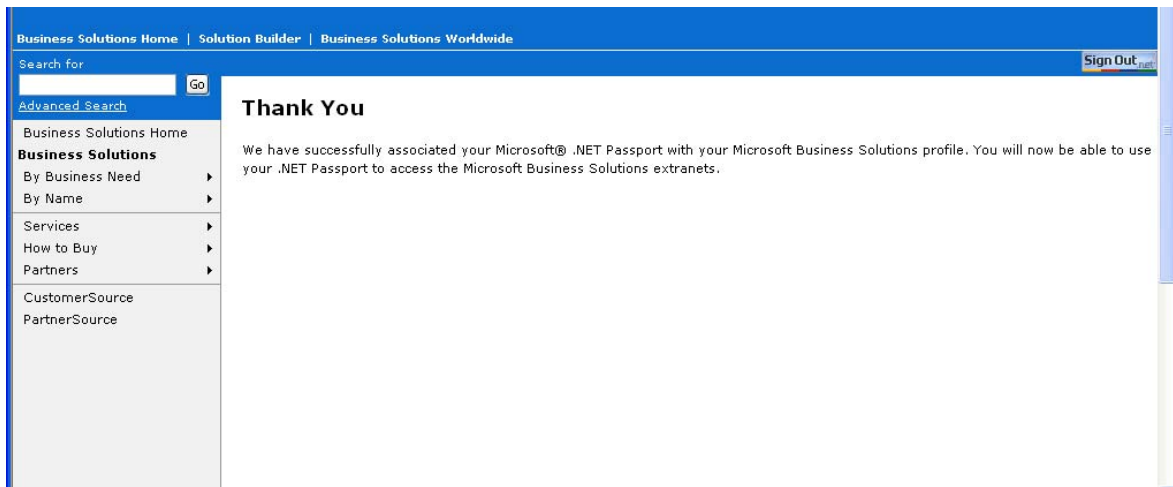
Business Solutions Home | Solution Builder | Business Solutions Worldwide

Search for

Go

Advanced Search

Sign Out.net

Business Solutions Home
Business Solutions
By Business Need
By Name
Services
How to Buy
Partners
CustomerSource
PartnerSource

Thank You

We have successfully associated your Microsoft® .NET Passport with your Microsoft Business Solutions profile. You will now be able to use your .NET Passport to access the Microsoft Business Solutions extranets.